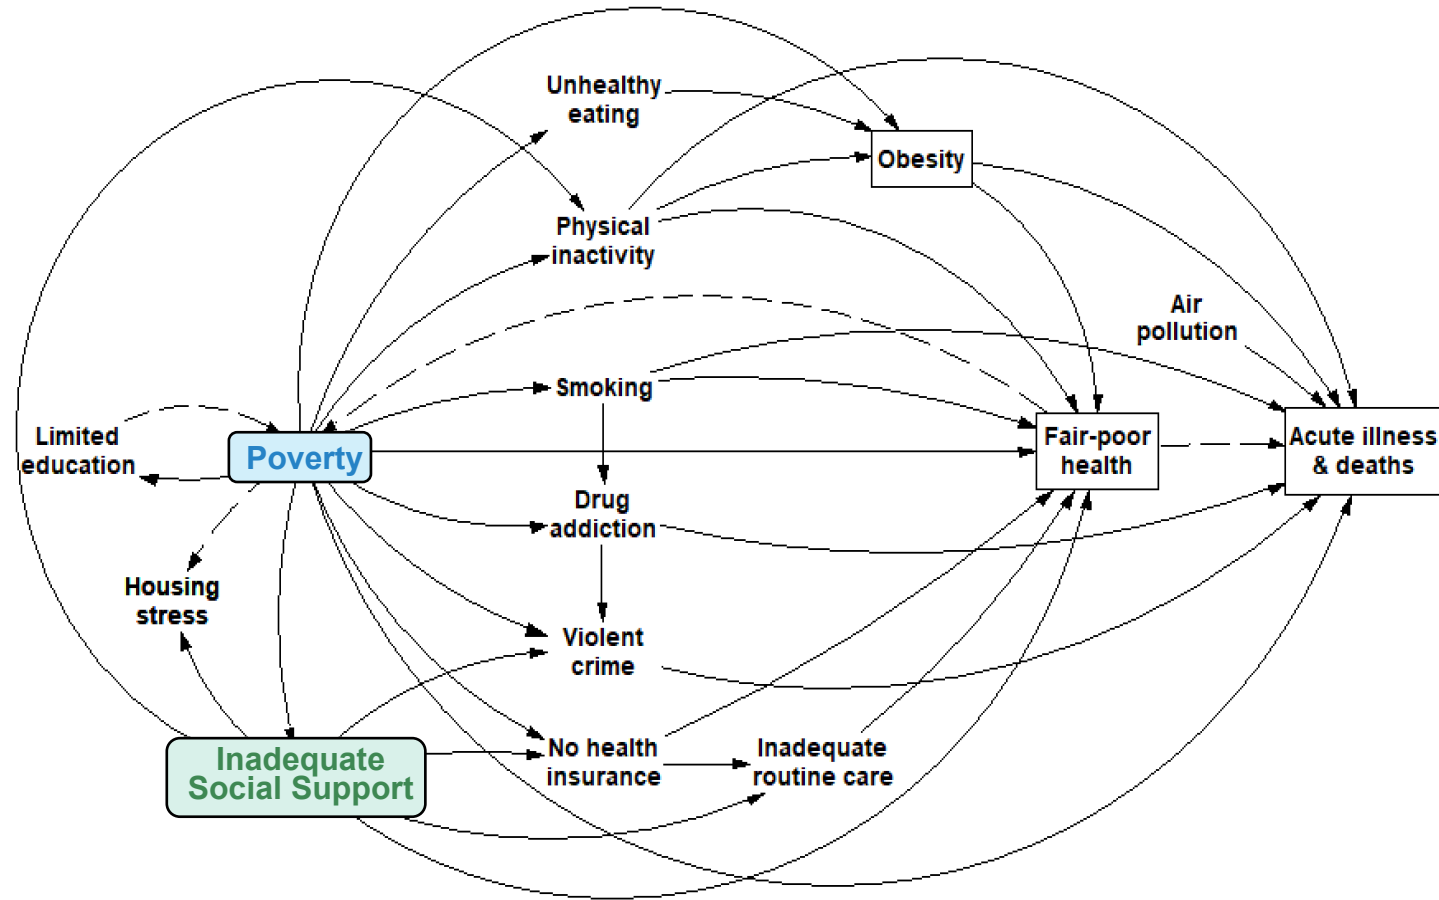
Unhealthy eating

Obesity

Physical inactivity

Air pollution

Smoking

Limited education

Poverty

Fair-poor health

Acute illness & deaths

Drug addiction

Housing stress

Violent crime

Inadequate Social Support

No health insurance

Inadequate routine care